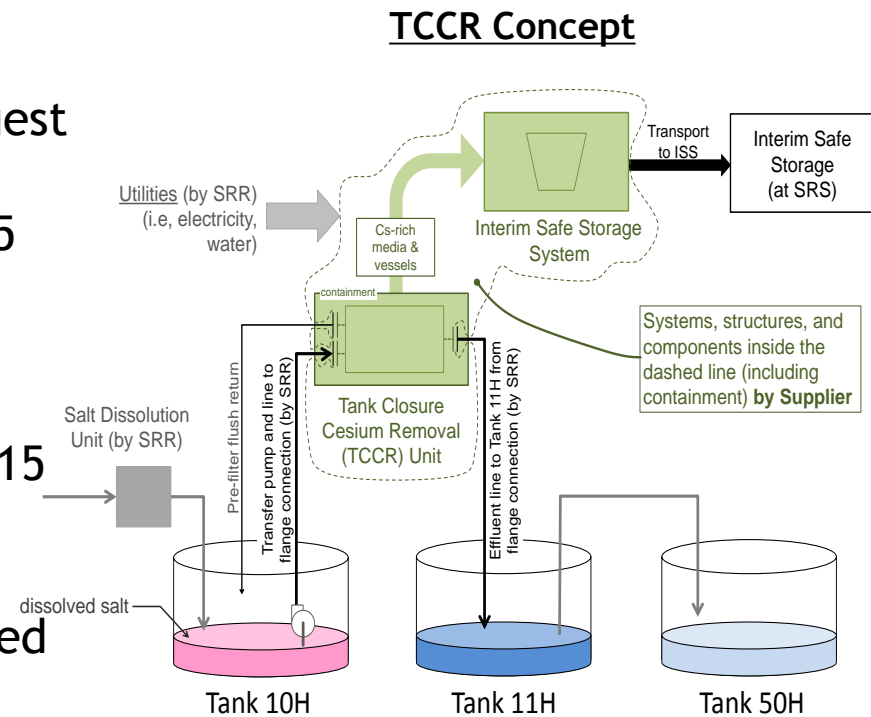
TCCR Concept

est

5

15

ed

Utilities (by SRR) (i.e, electricity, water)

Cs-rich media & vessels

Interim Safe Storage System

Transport to ISS

Interim Safe Storage (at SRS)

containment

Systems, structures, and components inside the dashed line (including containment) by Supplier

Tank Closure Cesium Removal (TCCR) Unit

Salt Dissolution Unit (by SRR)

Pre-filter flush return

Transfer pump and line to flange connection (by SRR)

Effluent line to Tank 11H from flange connection (by SRR)

dissolved salt

Tank 10H

Tank 11H

Tank 50H